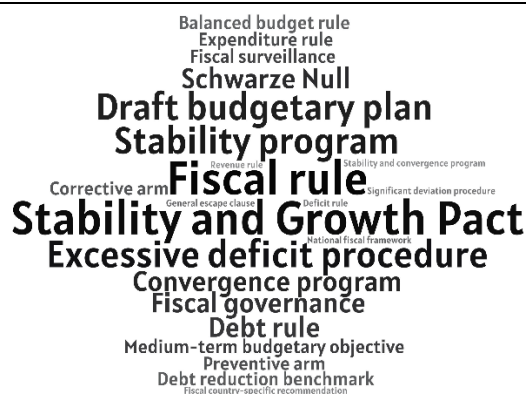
Balanced budget rule
Expenditure rule
Fiscal surveillance
Schwarze Null
Draft budgetary plan
Stability program
Revenue rule
Stability and convergence program
Corrective arm
Fiscal rule
Significant deviation procedure
General escape clause
Deficit rule
Stability and Growth Pact
National fiscal framework
Excessive deficit procedure
Convergence program
Fiscal governance
Debt rule
Medium-term budgetary objective
Preventive arm
Debt reduction benchmark
Fiscal country-specific recommendation